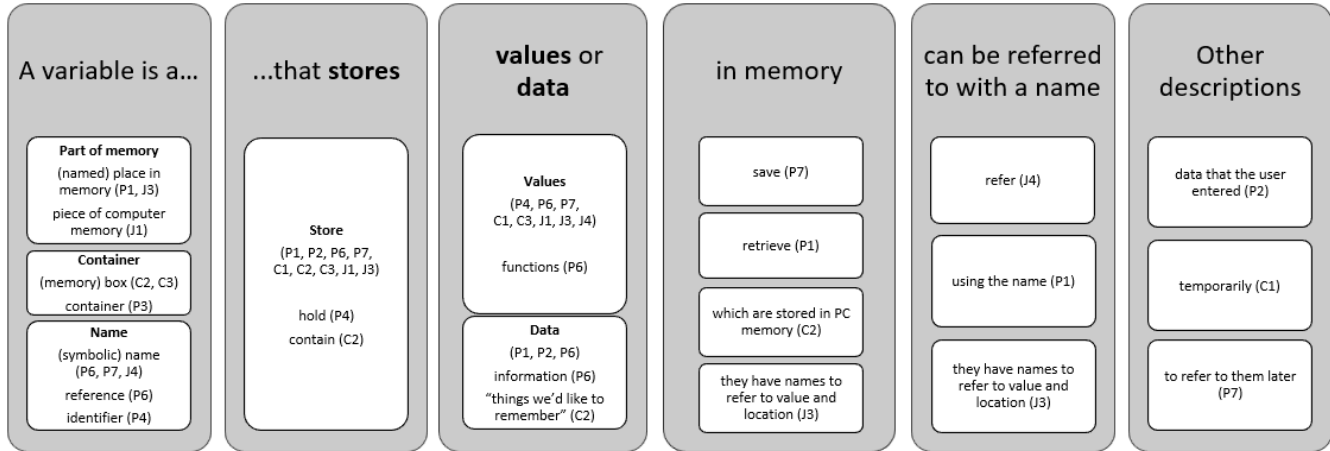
A variable is a…

Part of memory
(named) place in memory (P1, J3)
piece of computer memory (J1)

Container
(memory) box (C2, C3)
container (P3)

Name
(symbolic) name (P6, P7, J4)
reference (P6)
identifier (P4)

…that **stores**

Store
(P1, P2, P6, P7, C1, C2, C3, J1, J3)

hold (P4)
contain (C2)

**values** or **data**

Values
(P4, P6, P7, C1, C3, J1, J3, J4)

functions (P6)

Data
(P1, P2, P6)
information (P6)
"things we'd like to remember" (C2)

in memory

save (P7)

retrieve (P1)

which are stored in PC memory (C2)

they have names to refer to value and location (J3)

can be referred to with a name

refer (J4)

using the name (P1)

they have names to refer to value and location (J3)

Other descriptions

data that the user entered (P2)

temporarily (C1)

to refer to them later (P7)